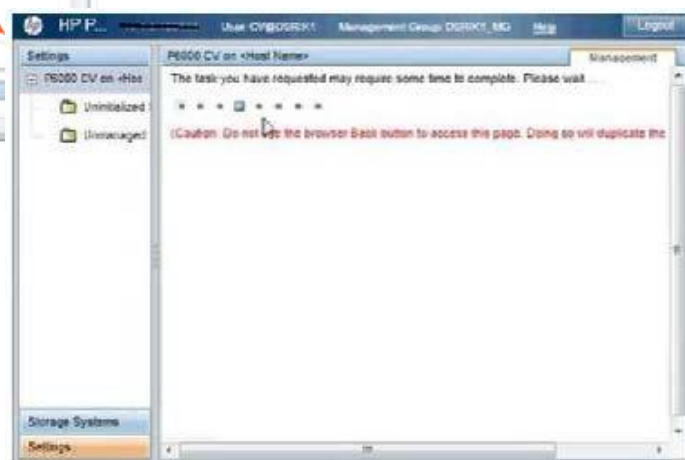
HP P... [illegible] User: CV@DSRK1 Management Group: DSRK1_MG Help Logout

Settings
P6000 CV on <Hos
Uninitialized
Unmanaged

P6000 CV on <Host Name>
Management

The task you have requested may require some time to complete. Please wait ...

(Caution: Do not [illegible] the browser Back button to access this page. Doing so will duplicate the

Storage Systems
Settings